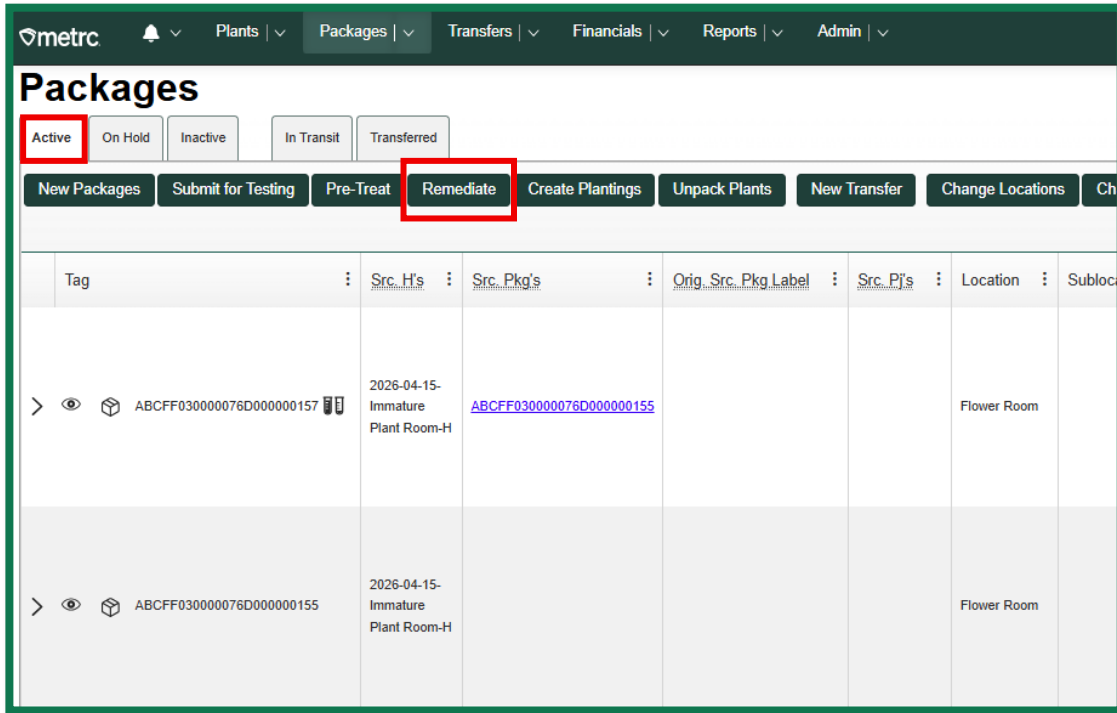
metrc Plants | Packages | Transfers | Financials | Reports | Admin |

Packages

Active On Hold Inactive In Transit Transferred

New Packages Submit for Testing Pre-Treat Remediate Create Plantings Unpack Plants New Transfer Change Locations Ch

| Tag | Src. H's | Src. Pkg's | Orig. Src. Pkg Label | Src. Pj's | Location | Subloca |
|---|---|---|---|---|---|---|
| ABCFF030000076D000000157 | 2026-04-15-Immature Plant Room-H | ABCFF030000076D000000155 | | | Flower Room | |
| ABCFF030000076D000000155 | 2026-04-15-Immature Plant Room-H | | | | Flower Room | |